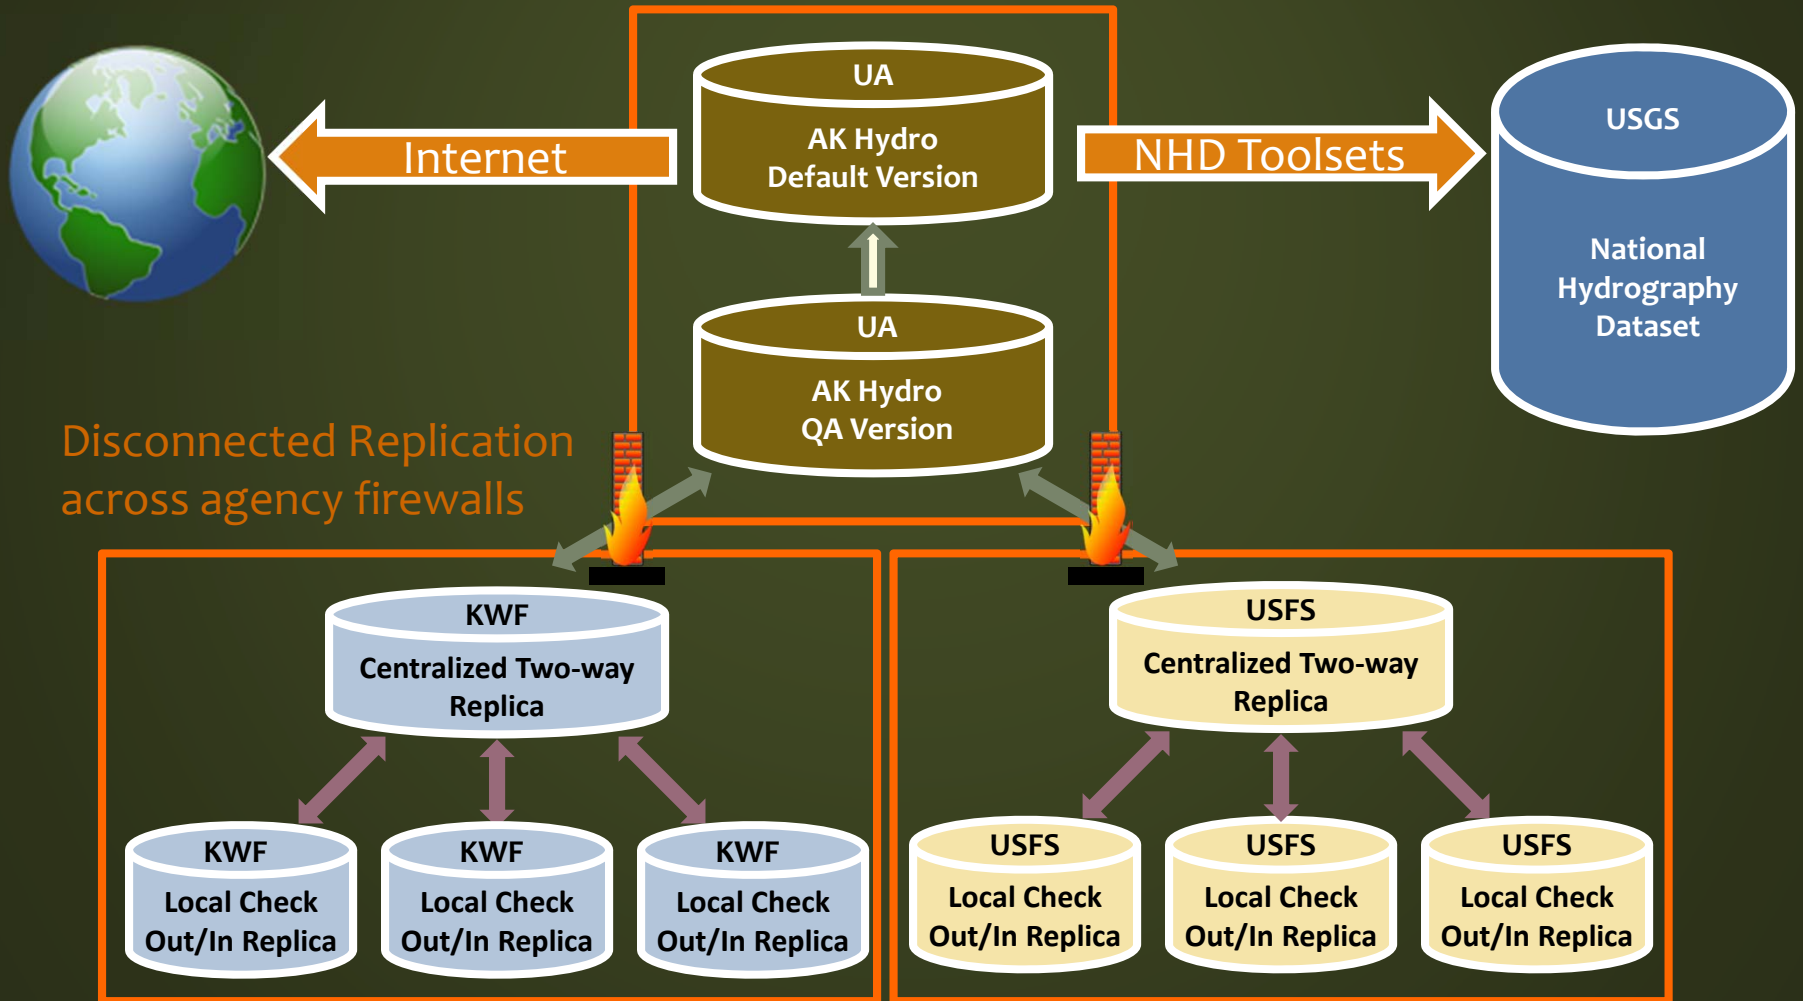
Internet

UA
AK Hydro
Default Version

UA
AK Hydro
QA Version

NHD Toolsets

USGS
National
Hydrography
Dataset

Disconnected Replication across agency firewalls

KWF
Centralized Two-way Replica

KWF
Local Check Out/In Replica

KWF
Local Check Out/In Replica

KWF
Local Check Out/In Replica

USFS
Centralized Two-way Replica

USFS
Local Check Out/In Replica

USFS
Local Check Out/In Replica

USFS
Local Check Out/In Replica